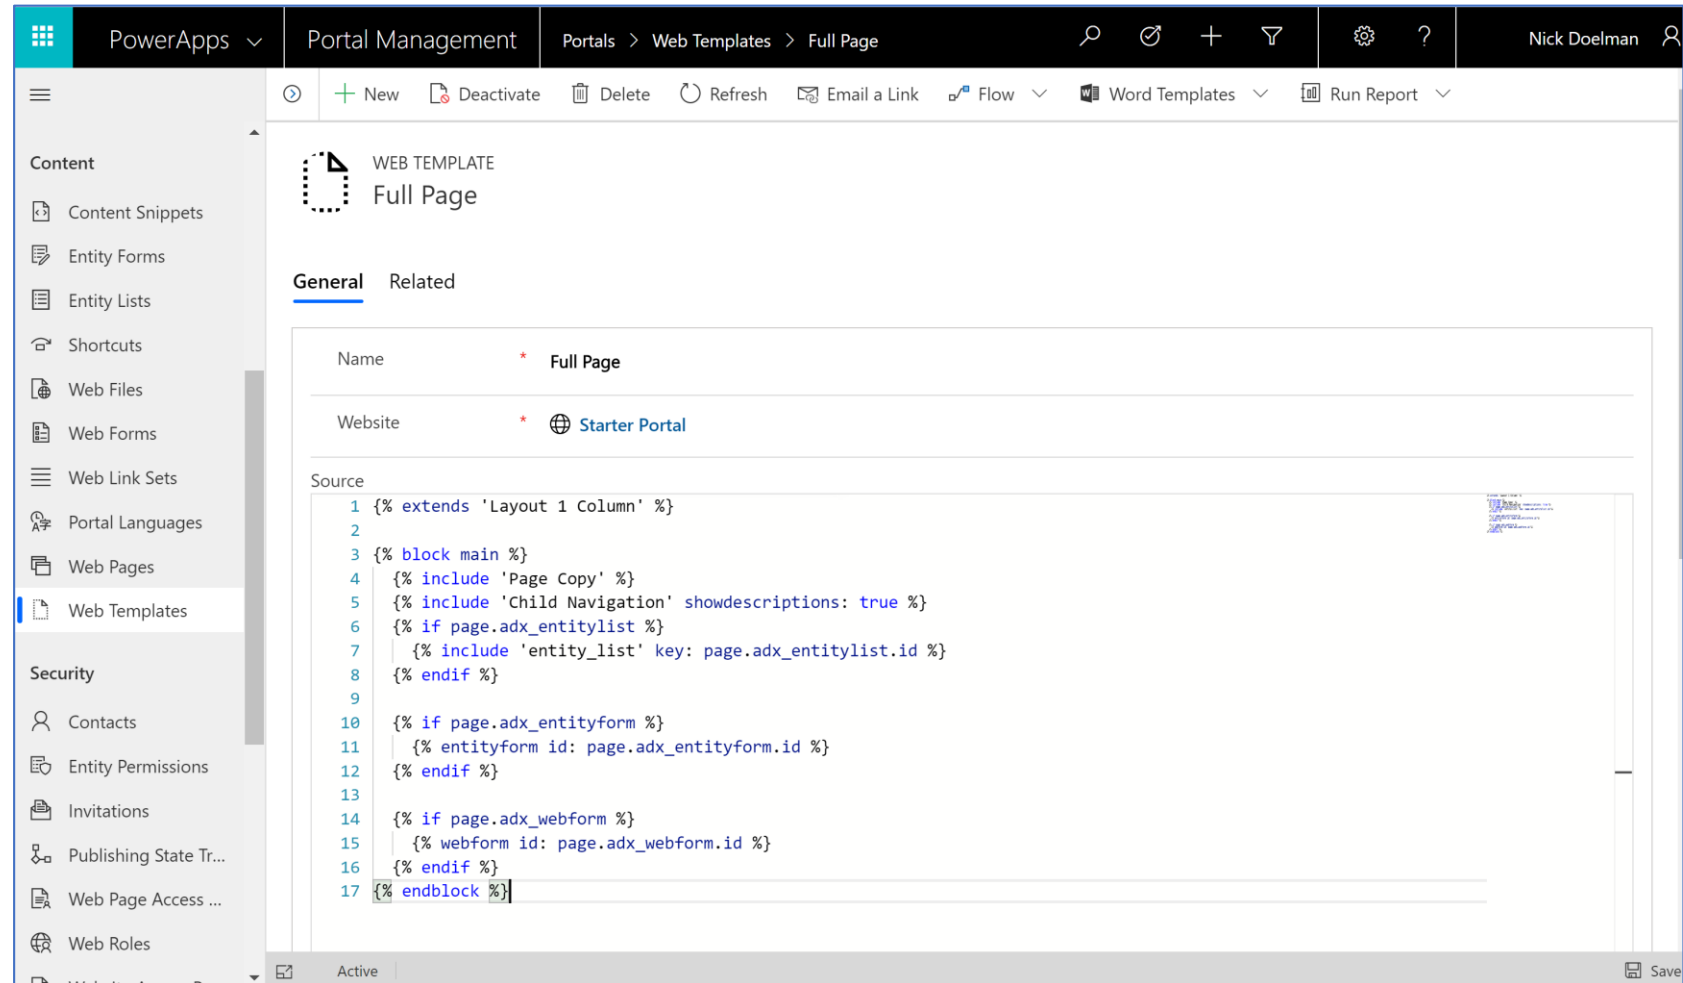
PowerApps
Portal Management
Portals > Web Templates > Full Page
Nick Doelman

New Deactivate Delete Refresh Email a Link Flow Word Templates Run Report

Content
Content Snippets
Entity Forms
Entity Lists
Shortcuts
Web Files
Web Forms
Web Link Sets
Portal Languages
Web Pages
Web Templates

Security
Contacts
Entity Permissions
Invitations
Publishing State Tr...
Web Page Access ...
Web Roles

WEB TEMPLATE
Full Page

General Related

Name * Full Page

Website * Starter Portal

Source
1 {% extends 'Layout 1 Column' %}
2
3 {% block main %}
4 {% include 'Page Copy' %}
5 {% include 'Child Navigation' showdescriptions: true %}
6 {% if page.adx_entitylist %}
7 {% include 'entity_list' key: page.adx_entitylist.id %}
8 {% endif %}
9
10 {% if page.adx_entityform %}
11 {% entityform id: page.adx_entityform.id %}
12 {% endif %}
13
14 {% if page.adx_webform %}
15 {% webform id: page.adx_webform.id %}
16 {% endif %}
17 {% endblock %}

Active
Save